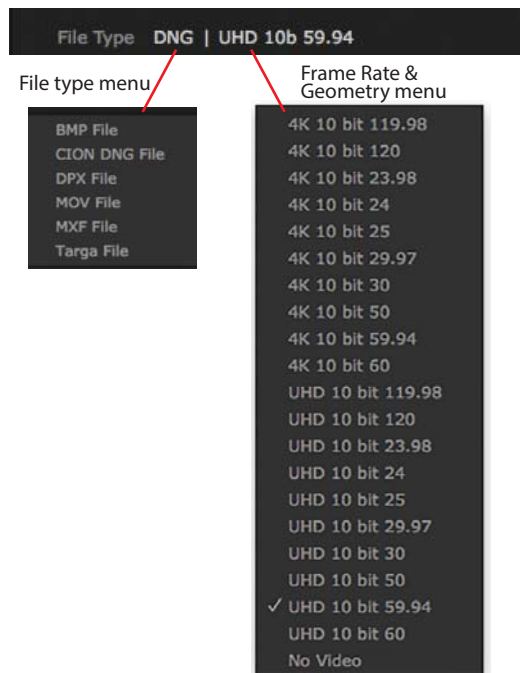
File Type DNG | UHD 10b 59.94

File type menu

BMP File
CION DNG File
DPX File
MOV File
MXF File
Targa File

Frame Rate & Geometry menu

4K 10 bit 119.98
4K 10 bit 120
4K 10 bit 23.98
4K 10 bit 24
4K 10 bit 25
4K 10 bit 29.97
4K 10 bit 30
4K 10 bit 50
4K 10 bit 59.94
4K 10 bit 60
UHD 10 bit 119.98
UHD 10 bit 120
UHD 10 bit 23.98
UHD 10 bit 24
UHD 10 bit 25
UHD 10 bit 29.97
UHD 10 bit 30
UHD 10 bit 50
✓ UHD 10 bit 59.94
UHD 10 bit 60
No Video